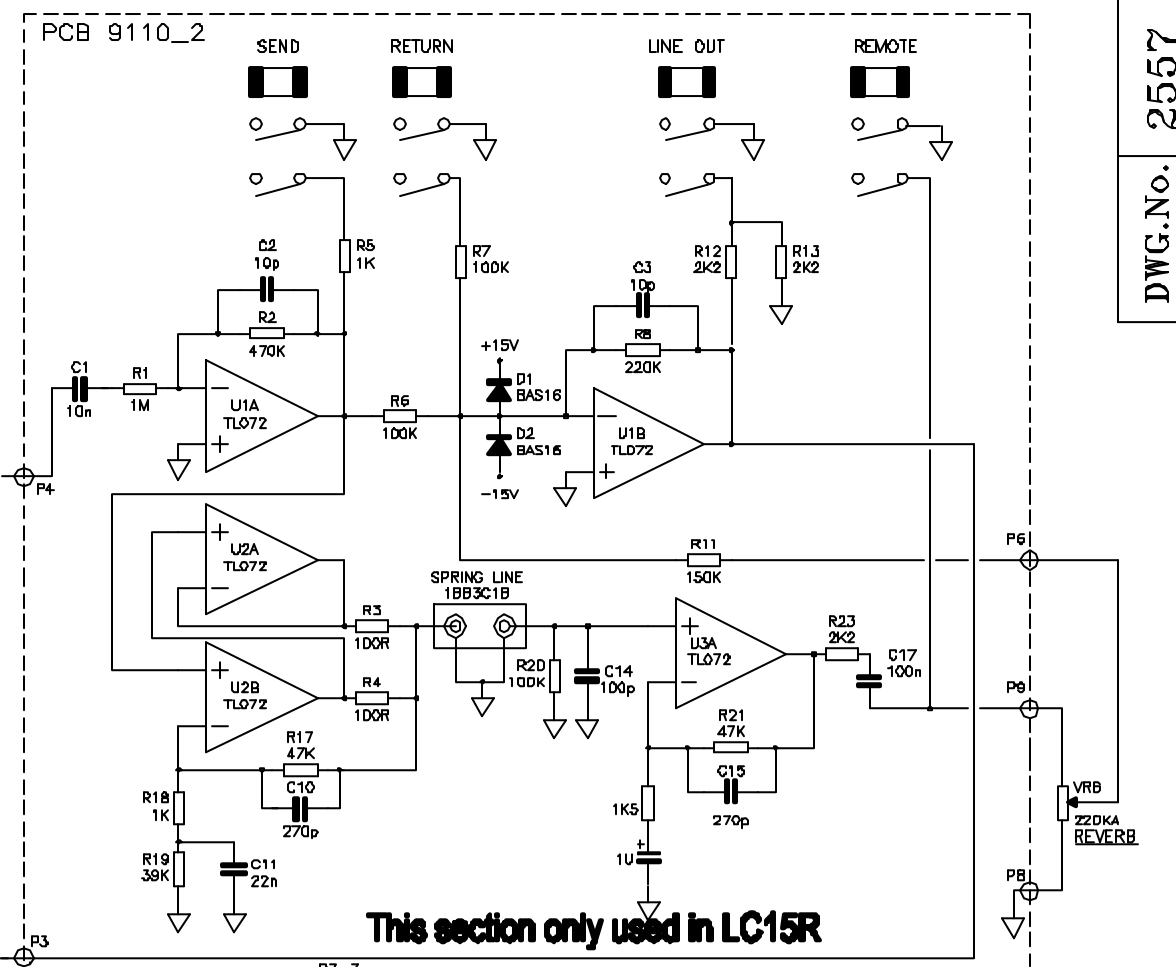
PCB 9110_2

SEND RETURN LINE OUT REMOTE

DWG.No. 2557

C2
10p
R5
1K
R7
100K
C3
10p
R12
2K2
R13
2K2
R2
470K
R8
220K
+15V
C1
10n
R1
1M
U1A
TL072
R6
100K
D1
BAS16
D2
BAS16
U1B
TL072
-15V
P4
U2A
TL072
R11
150K
P6
SPRING LINE
1BB3C1B
R3
100R
R23
2K2
U3A
TL072
U2B
TL072
R4
100R
R20
100K
C14
100p
C17
100n
P9
R17
47K
R21
47K
C10
270p
C15
270p
R18
1K
1K5
VR8
220KA
REVERB
R19
39K
C11
22n
1U
P8
This section only used in LC15R
P3